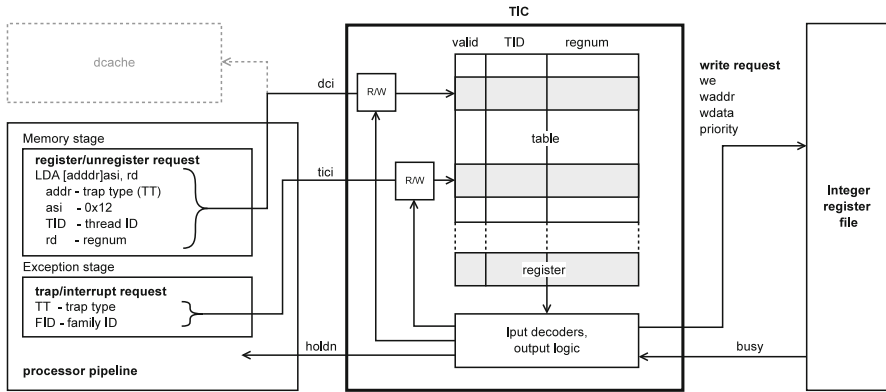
TIC

dcache

valid TID regnum

dci

R/W

write request
we
waddr
wdata
priority

Memory stage

register/unregister request
LDA [adddr]asi, rd
addr - trap type (TT)
asi - 0x12
TID - thread ID
rd - regnum

table

tici

R/W

Integer register file

Exception stage

register

trap/interrupt request
TT - trap type
FID - family ID

Iput decoders, output logic

holdn

busy

processor pipeline